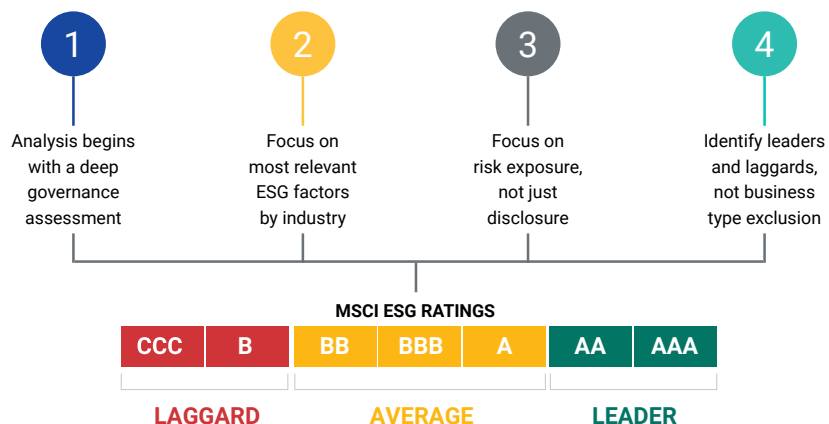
1

Analysis begins with a deep governance assessment

2

Focus on most relevant ESG factors by industry

3

Focus on risk exposure, not just disclosure

4

Identify leaders and laggards, not business type exclusion

MSCI ESG RATINGS

| CCC | B | BB | BBB | A | AA | AAA |
|---|---|---|---|---|---|---|

LAGGARD

AVERAGE

LEADER